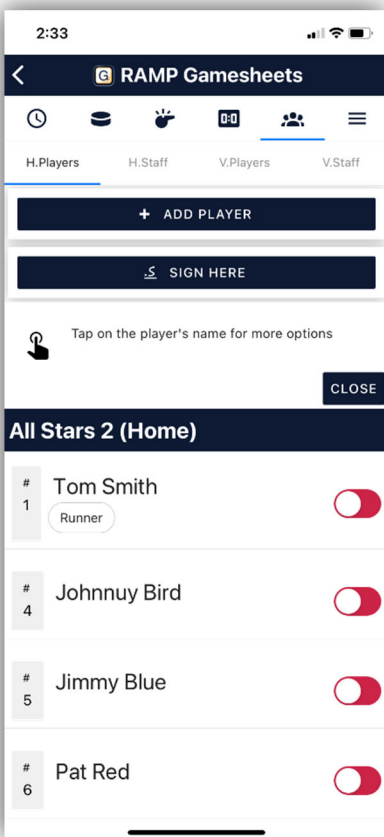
2:33

RAMP Gamesheets

0:0

H.Players H.Staff V.Players V.Staff

+ ADD PLAYER

SIGN HERE

Tap on the player's name for more options

CLOSE

All Stars 2 (Home)

# 1 Tom Smith
Runner

# 4 Johnnuy Bird

# 5 Jimmy Blue

# 6 Pat Red